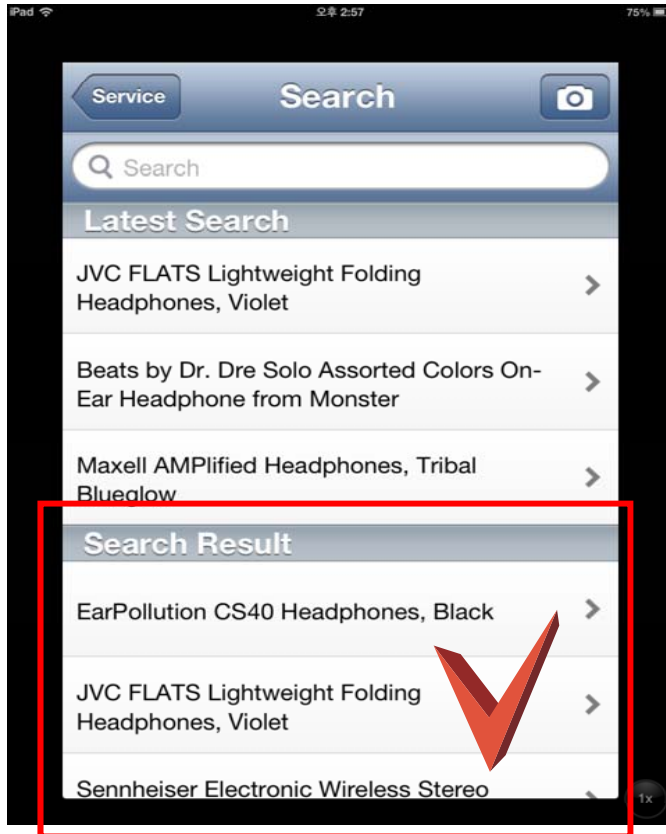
iPad 오후 2:57 75%

Service

Search

Search

Latest Search

JVC FLATS Lightweight Folding Headphones, Violet

Beats by Dr. Dre Solo Assorted Colors On-Ear Headphone from Monster

Maxell AMPlified Headphones, Tribal Blueglow

Search Result

EarPollution CS40 Headphones, Black

JVC FLATS Lightweight Folding Headphones, Violet

Sennheiser Electronic Wireless Stereo

1x